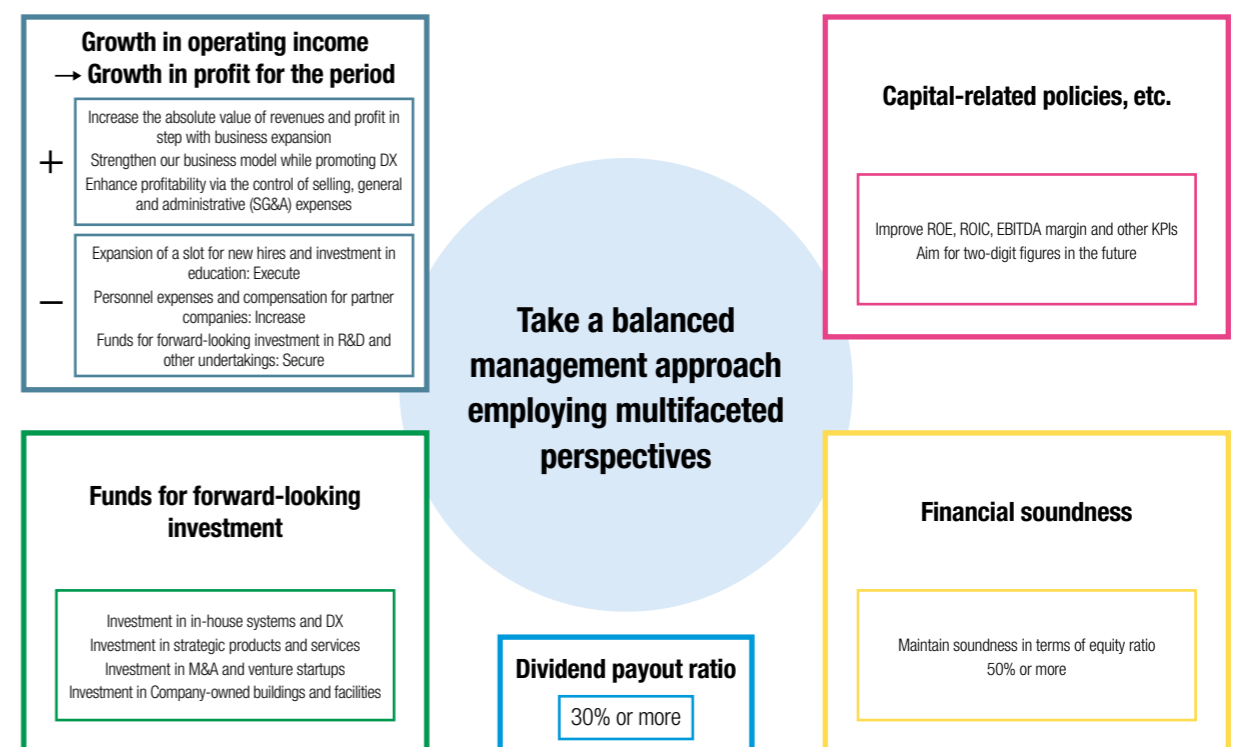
Growth in operating income
→ Growth in profit for the period

+

Increase the absolute value of revenues and profit in step with business expansion
Strengthen our business model while promoting DX
Enhance profitability via the control of selling, general and administrative (SG&A) expenses

−

Expansion of a slot for new hires and investment in education: Execute
Personnel expenses and compensation for partner companies: Increase
Funds for forward-looking investment in R&D and other undertakings: Secure

Capital-related policies, etc.

Improve ROE, ROIC, EBITDA margin and other KPIs
Aim for two-digit figures in the future

Take a balanced management approach employing multifaceted perspectives

Funds for forward-looking investment

Investment in in-house systems and DX
Investment in strategic products and services
Investment in M&A and venture startups
Investment in Company-owned buildings and facilities

Financial soundness

Maintain soundness in terms of equity ratio
50% or more

Dividend payout ratio

30% or more